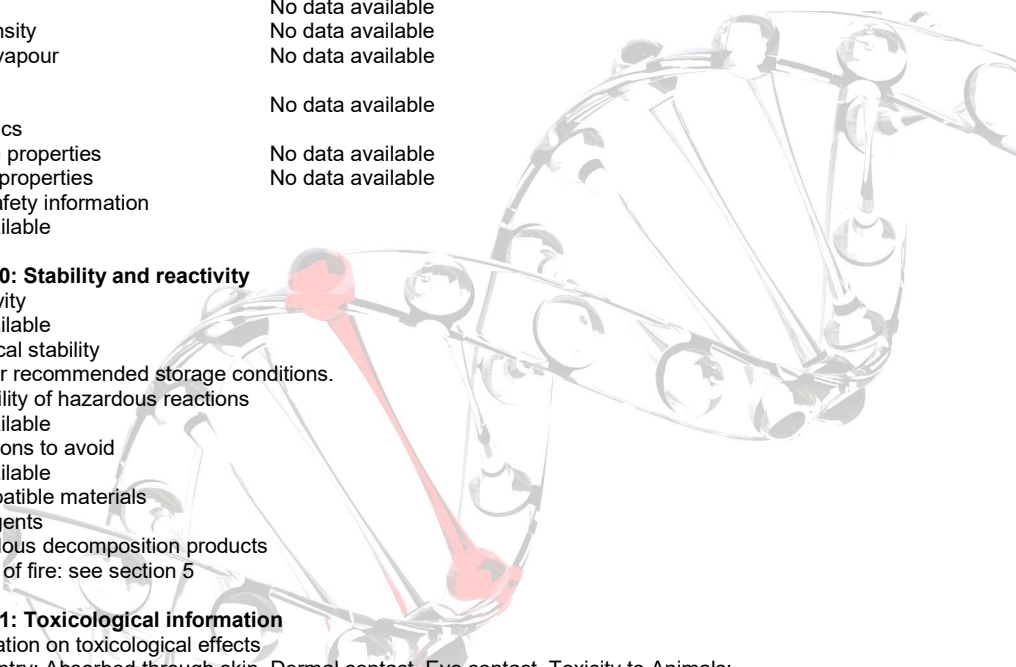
No data available
nsity No data available
vapour No data available

No data available
cs
properties No data available
properties No data available
afety information
ilable

0: Stability and reactivity
vity
ilable
cal stability
r recommended storage conditions.
ility of hazardous reactions
ilable
ons to avoid
ilable
patible materials
gents
ous decomposition products
of fire: see section 5

1: Toxicological information
ation on toxicological effects
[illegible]